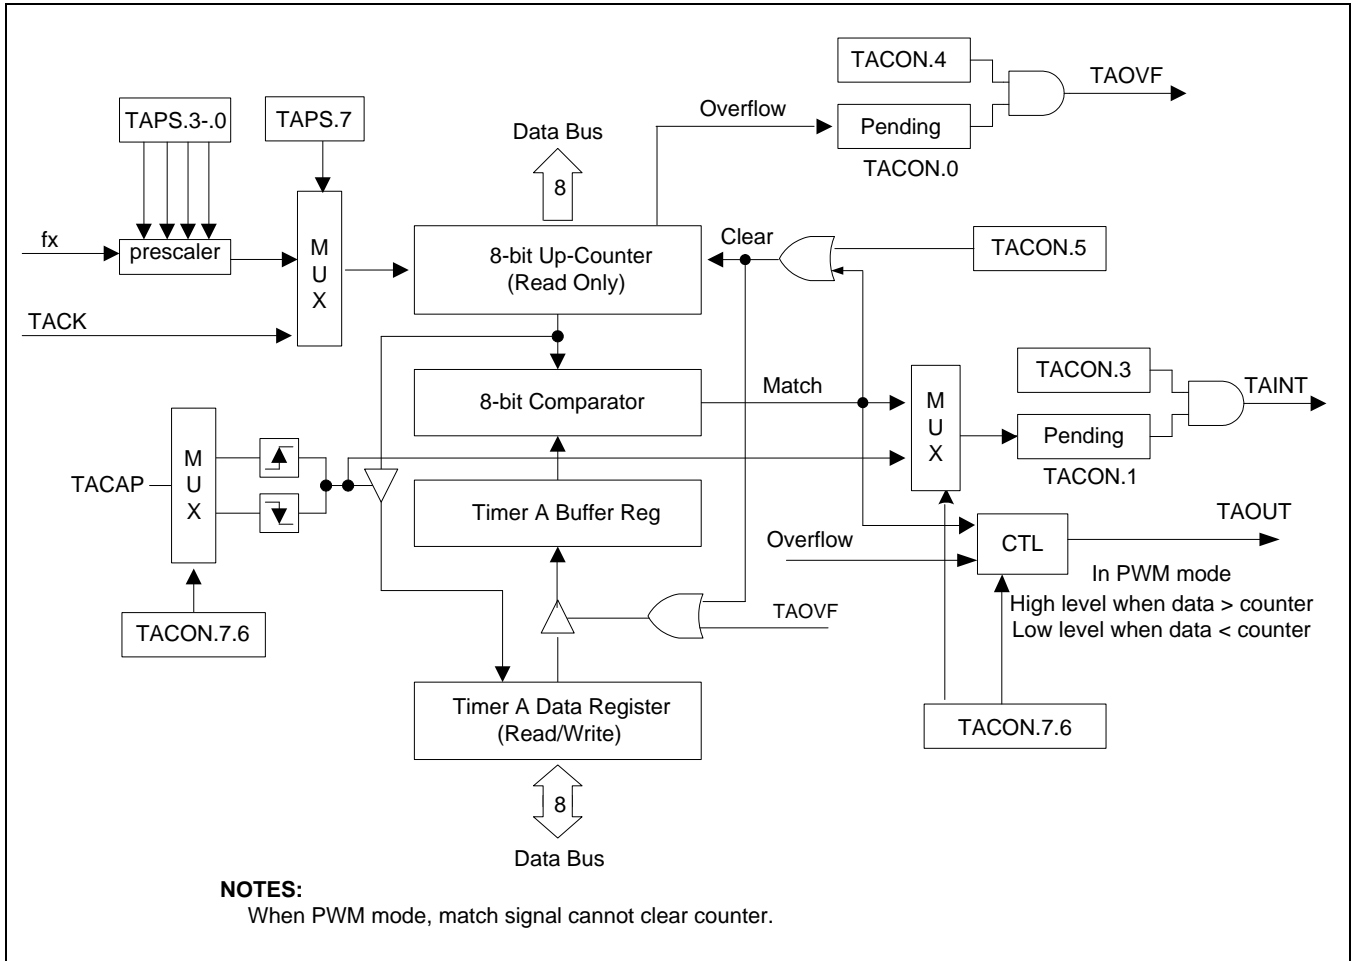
TACON.4

TAOVF

Overflow

Pending

TACON.0

Data Bus

TAPS.3-.0

TAPS.7

8

fx

prescaler

M
U
X

8-bit Up-Counter
(Read Only)

Clear

TACON.5

TACK

Match

TACON.3

TAINT

8-bit Comparator

M
U
X

Pending

TACAP

M
U
X

TACON.1

Timer A Buffer Reg

TAOUT

Overflow

CTL

In PWM mode

TAOVF

High level when data > counter
Low level when data < counter

TACON.7.6

Timer A Data Register
(Read/Write)

TACON.7.6

8

Data Bus

**NOTES:**
When PWM mode, match signal cannot clear counter.